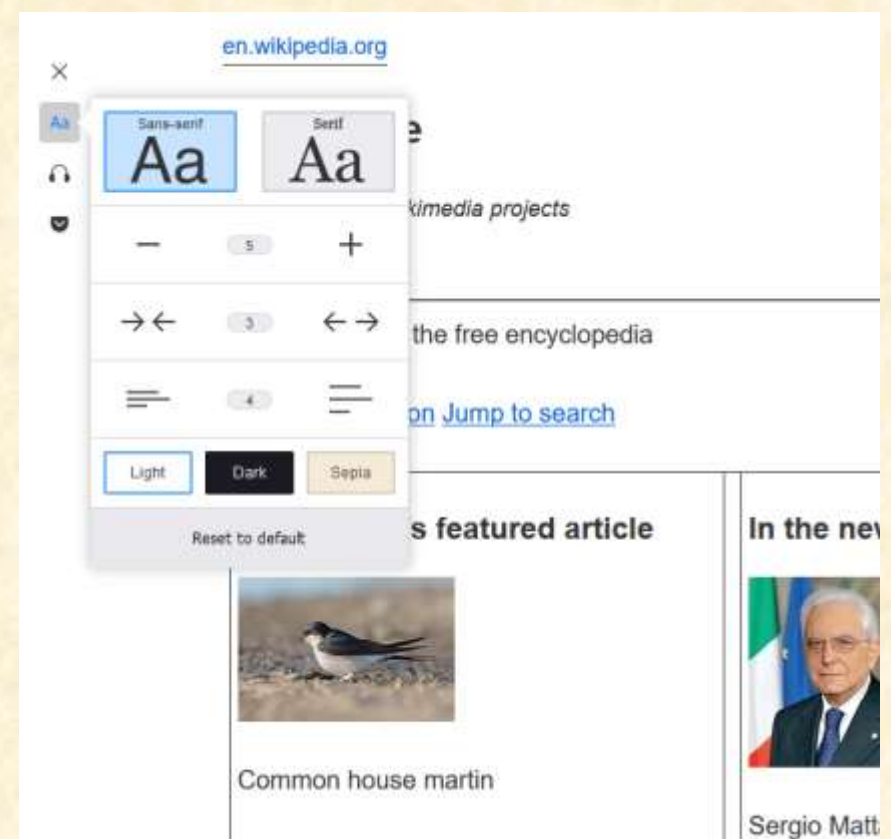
en.wikipedia.org

×

Aa

Sans-serif
Aa

Serif
Aa

e

kimedia projects

—
5
+

→←
3
←→

the free encyclopedia

4

on Jump to search

Light
Dark
Sepia

Reset to default

s featured article

In the ne

Common house martin

Sergio Matt